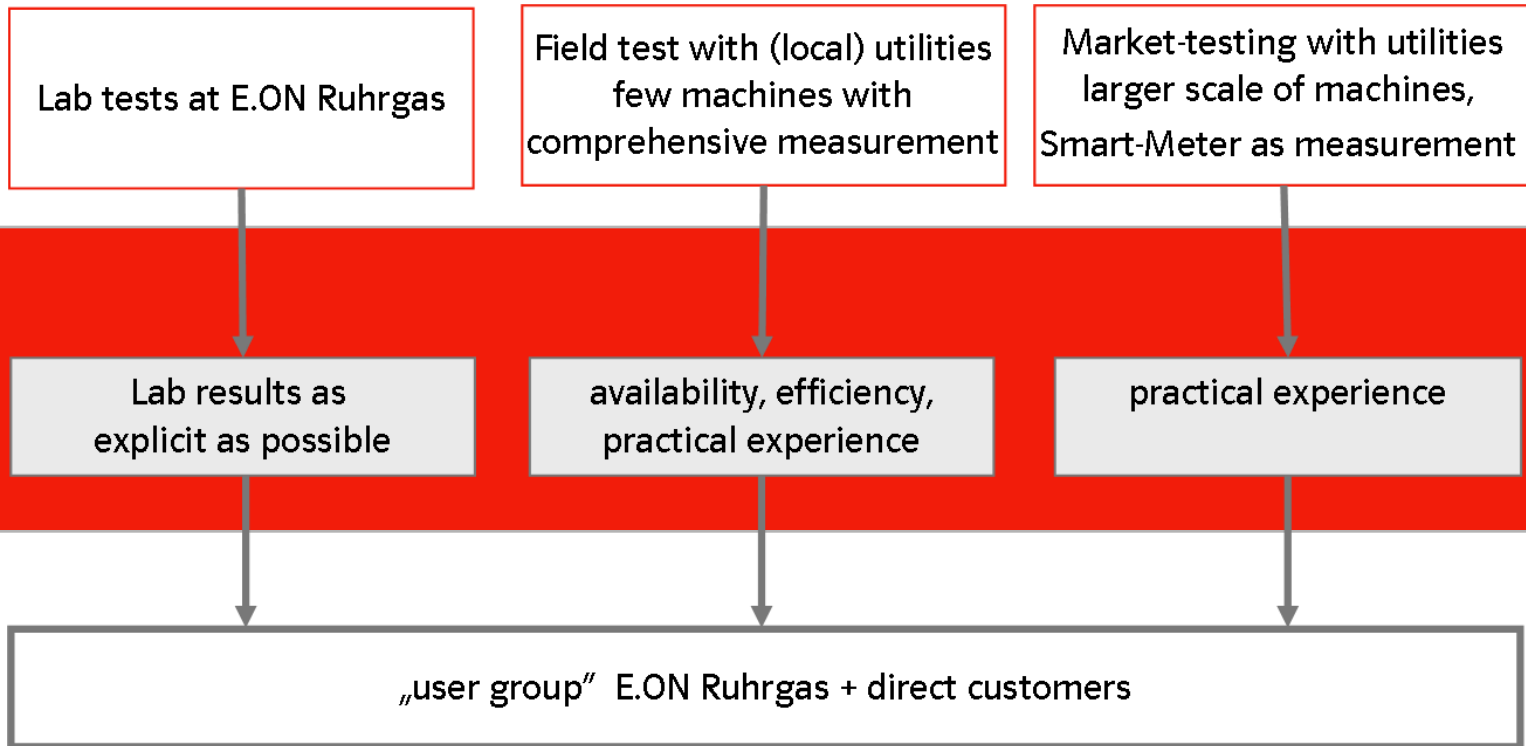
Lab tests at E.ON Ruhrgas

Field test with (local) utilities few machines with comprehensive measurement

Market-testing with utilities larger scale of machines, Smart-Meter as measurement

Lab results as explicit as possible

availability, efficiency, practical experience

practical experience

„user group" E.ON Ruhrgas + direct customers